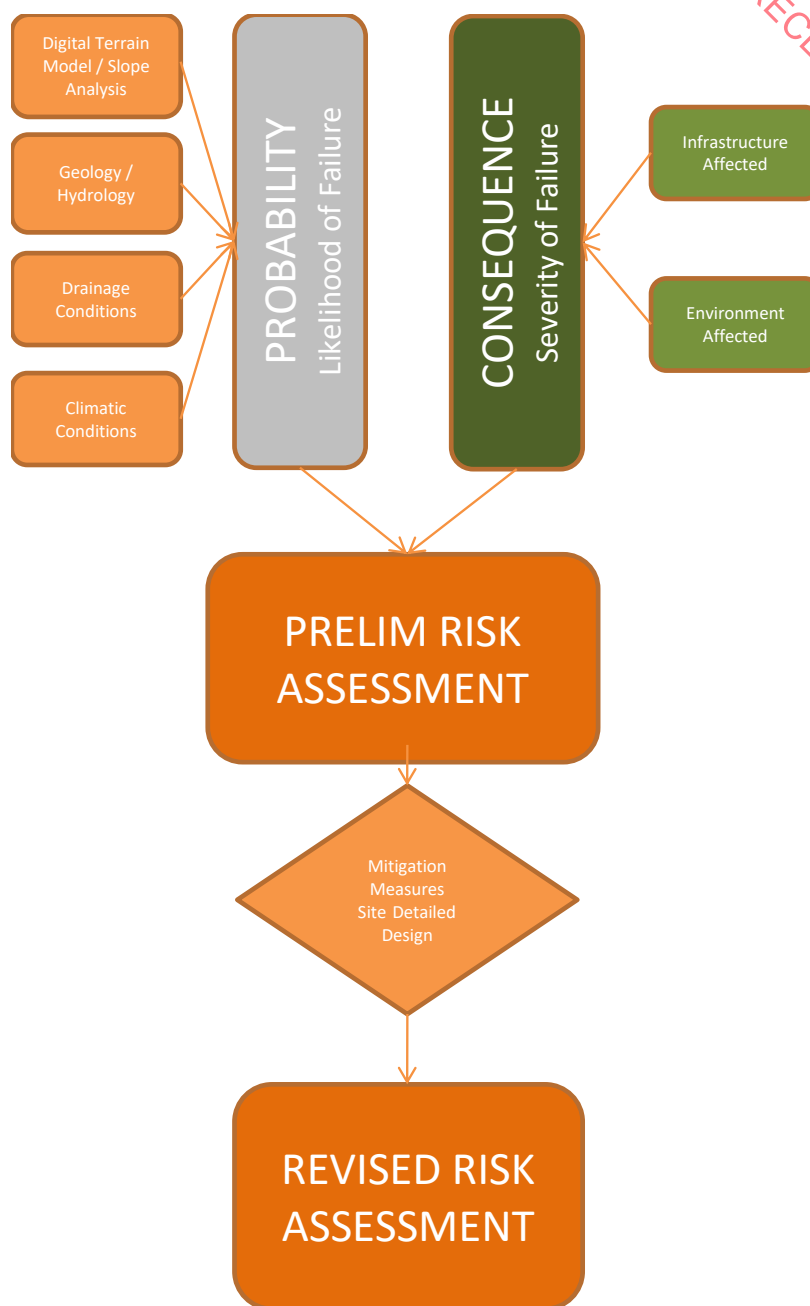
Digital Terrain Model / Slope Analysis

Geology / Hydrology

Drainage Conditions

Climatic Conditions

PROBABILITY
Likelihood of Failure

CONSEQUENCE
Severity of Failure

Infrastructure Affected

Environment Affected

PRELIM RISK ASSESSMENT

Mitigation Measures Site Detailed Design

REVISED RISK ASSESSMENT

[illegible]